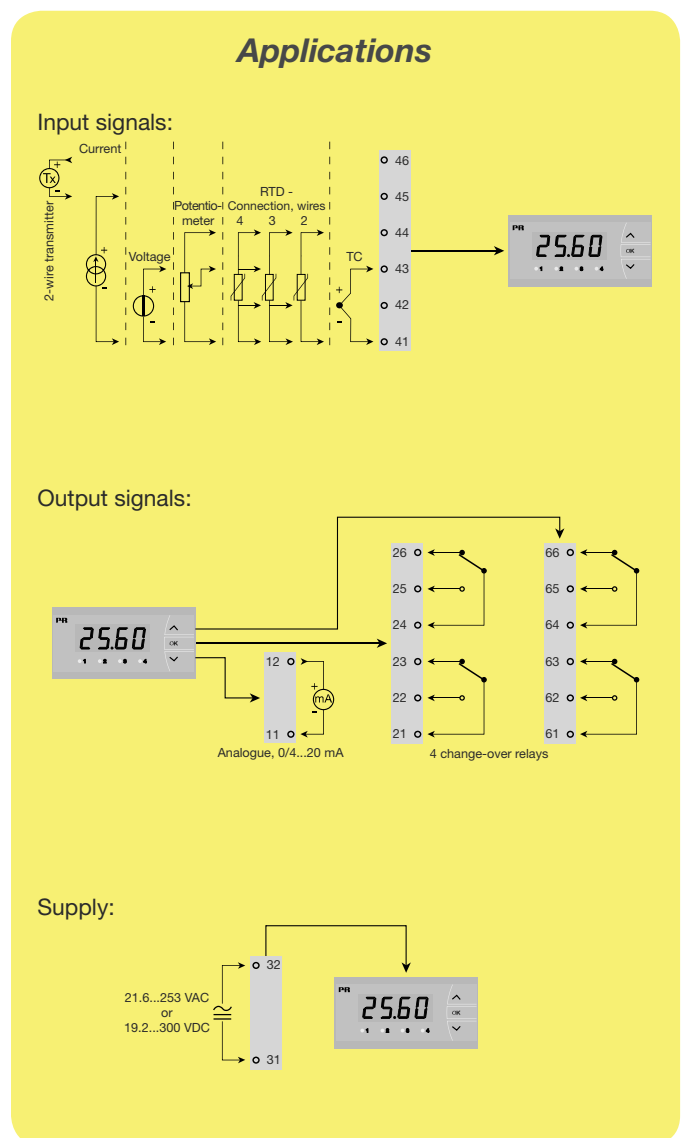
Applications

Input signals:

Current

2-wire transmitter

Tx

Voltage

Potentiometer

RTD - Connection, wires
4 3 2

TC

46
45
44
43
42
41

PR
25.60
OK

Output signals:

PR
25.60
OK

12
11
mA
Analogue, 0/4...20 mA

26
25
24
23
22
21

66
65
64
63
62
61

4 change-over relays

Supply:

21.6...253 VAC
or
19.2...300 VDC

32
31

PR
25.60
OK